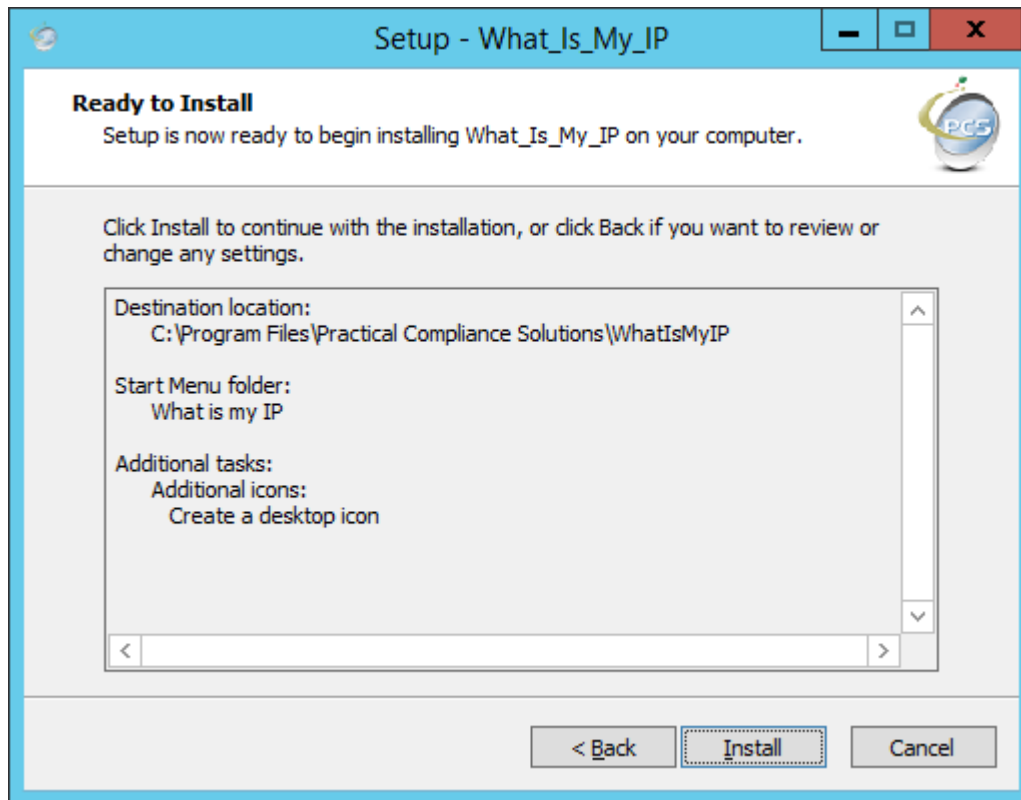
Setup - What_Is_My_IP

Ready to Install
Setup is now ready to begin installing What_Is_My_IP on your computer.

PCS

Click Install to continue with the installation, or click Back if you want to review or change any settings.

Destination location:
C:\Program Files\Practical Compliance Solutions\WhatIsMyIP

Start Menu folder:
What is my IP

Additional tasks:
Additional icons:
Create a desktop icon

< Back
Install
Cancel